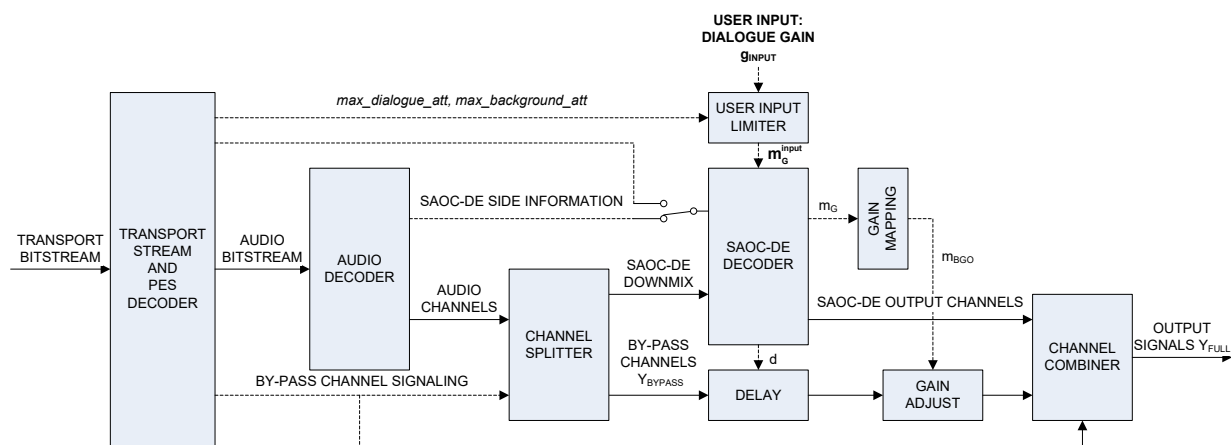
USER INPUT: DIALOGUE GAIN
$g_{INPUT}$

max_dialogue_att, max_background_att

USER INPUT LIMITER

$m_G^{input}$

TRANSPORT BITSTREAM

TRANSPORT STREAM AND PES DECODER

AUDIO BITSTREAM

AUDIO DECODER

SAOC-DE SIDE INFORMATION

SAOC-DE DECODER

$m_G$

GAIN MAPPING

$m_{BGO}$

AUDIO CHANNELS

CHANNEL SPLITTER

SAOC-DE DOWNMIX

SAOC-DE OUTPUT CHANNELS

BY-PASS CHANNELS $Y_{BYPASS}$

d

DELAY

GAIN ADJUST

CHANNEL COMBINER

OUTPUT SIGNALS $Y_{FULL}$

BY-PASS CHANNEL SIGNALING